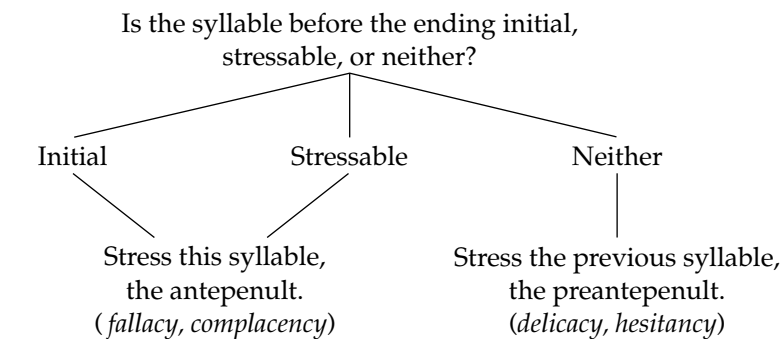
Is the syllable before the ending initial, stressable, or neither?

Initial

Stressable

Neither

Stress this syllable, the antepenult. ( *fallacy*, *complacency*)

Stress the previous syllable, the preantepenult. (*delicacy*, *hesitancy*)